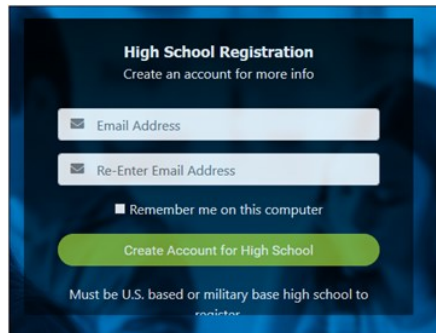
High School Registration
Create an account for more info

Email Address

Re-Enter Email Address

Remember me on this computer

Create Account for High School

Must be U.S. based or military base high school to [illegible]